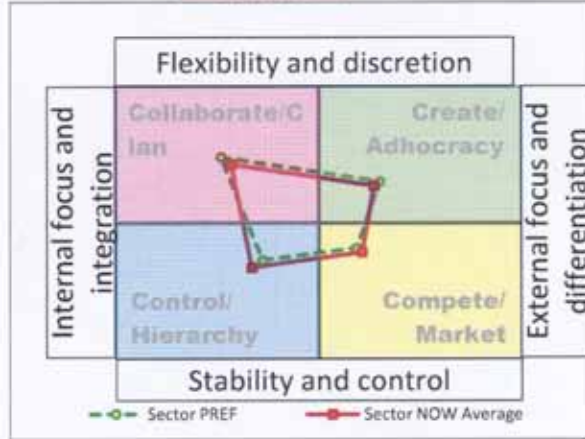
Flexibility and discretion

Internal focus and integration

Collaborate/Clan

Create/Adhocracy

External focus and differentiation

Control/Hierarchy

Compete/Market

Stability and control

Sector PREF

Sector NOW Average